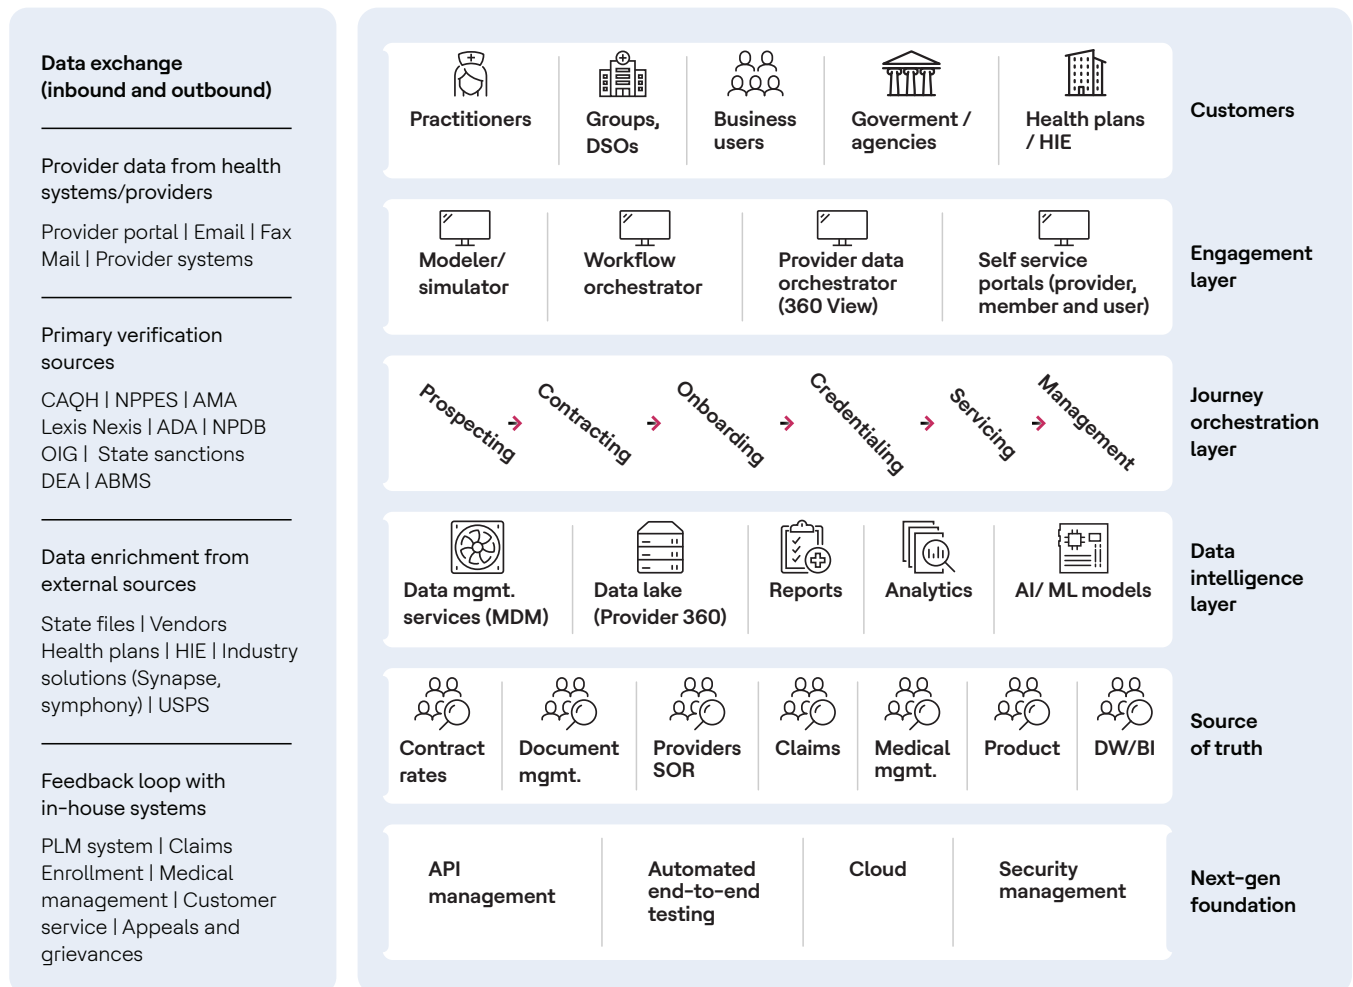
Data exchange (inbound and outbound)

Provider data from health systems/providers

Provider portal | Email | Fax Mail | Provider systems

Primary verification sources

CAQH | NPPES | AMA Lexis Nexis | ADA | NPDB OIG | State sanctions DEA | ABMS

Data enrichment from external sources

State files | Vendors Health plans | HIE | Industry solutions (Synapse, symphony) | USPS

Feedback loop with in-house systems

PLM system | Claims Enrollment | Medical management | Customer service | Appeals and grievances

Practitioners

Groups, DSOs

Business users

Goverment / agencies

Health plans / HIE

Customers

Modeler/ simulator

Workflow orchestrator

Provider data orchestrator (360 View)

Self service portals (provider, member and user)

Engagement layer

Prospecting

Contracting

Onboarding

Credentialing

Servicing

Management

Journey orchestration layer

Data mgmt. services (MDM)

Data lake (Provider 360)

Reports

Analytics

AI/ ML models

Data intelligence layer

Contract rates

Document mgmt.

Providers SOR

Claims

Medical mgmt.

Product

DW/BI

Source of truth

API management

Automated end-to-end testing

Cloud

Security management

Next-gen foundation